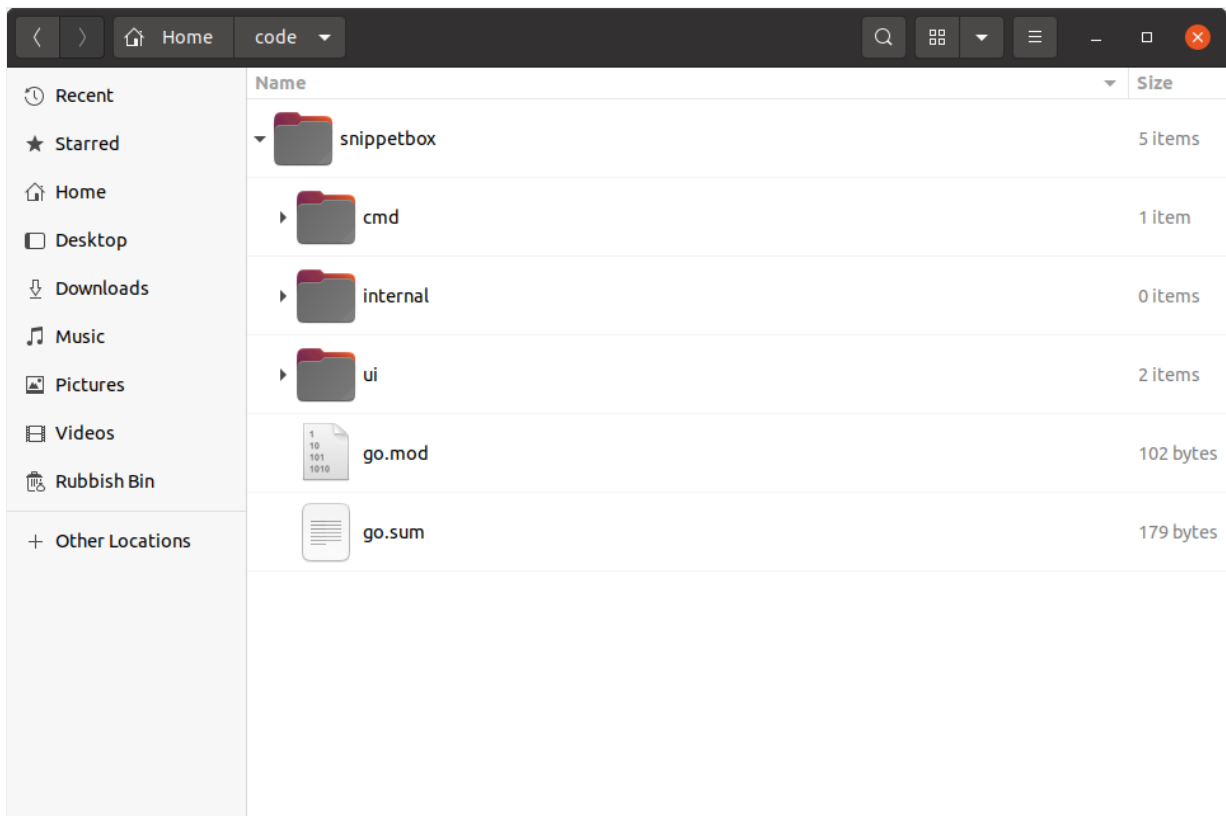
Home code

Recent
Starred
Home
Desktop
Downloads
Music
Pictures
Videos
Rubbish Bin
+ Other Locations

| Name | Size |
|---|---|
| snippetbox | 5 items |
| cmd | 1 item |
| internal | 0 items |
| ui | 2 items |
| go.mod | 102 bytes |
| go.sum | 179 bytes |

1
10
101
1010